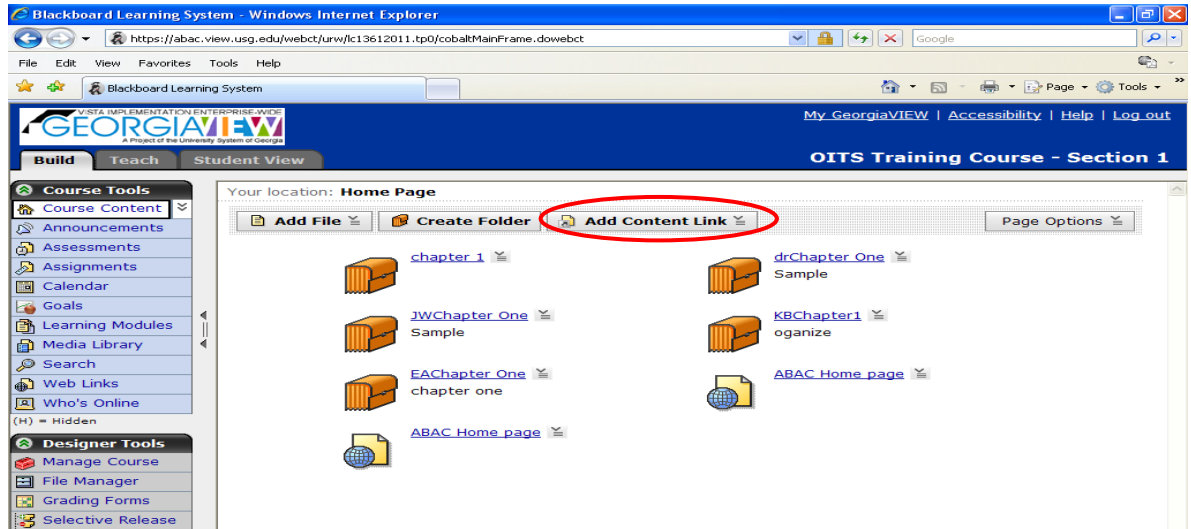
Blackboard Learning System - Windows Internet Explorer

https://abac.view.usg.edu/webct/urw/lc13612011.tp0/cobaltMainFrame.dowebct

Google

File Edit View Favorites Tools Help

Blackboard Learning System

Page Tools

VISTA IMPLEMENTATION ENTERPRISE-WIDE GEORGIAVIEW A Project of the University System of Georgia

My GeorgiaVIEW | Accessibility | Help | Log out

Build Teach Student View

OITS Training Course - Section 1

Course Tools
Course Content
Announcements
Assessments
Assignments
Calendar
Goals
Learning Modules
Media Library
Search
Web Links
Who's Online
(H) = Hidden

Designer Tools
Manage Course
File Manager
Grading Forms
Selective Release

Your location: Home Page

Add File
Create Folder
Add Content Link
Page Options

chapter 1

drChapter One
Sample

JWChapter One
Sample

KBChapter1
oganize

EAChapter One
chapter one

ABAC Home page

ABAC Home page